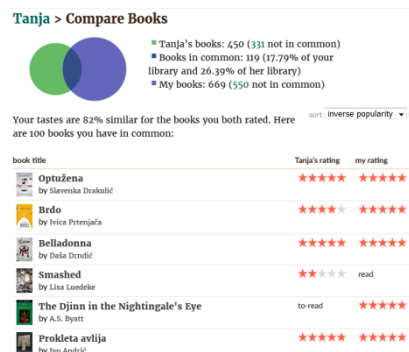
Tanja > Compare Books

Tanja's books: 450 (331 not in common)
Books in common: 119 (17.79% of your library and 26.39% of her library)
My books: 669 (550 not in common)

Your tastes are 82% similar for the books you both rated. Here are 100 books you have in common:

sort inverse popularity

| book title | Tanja's rating | my rating |
|---|---|---|
| Optužena by Slavenka Drakulić | ★★★★★ | ★★★★★ |
| Brdo by Ivica Prtenjača | ★★★★ | ★★★★★ |
| Belladonna by Daša Drndić | ★★★★★ | ★★★★★ |
| Smashed by Lisa Luedeke | ★★ | read |
| The Djinn in the Nightingale's Eye by A.S. Byatt | to-read | ★★★★★ |
| Prokleta avlija by Ivo Andrić | ★★★★★ | ★★★★★ |